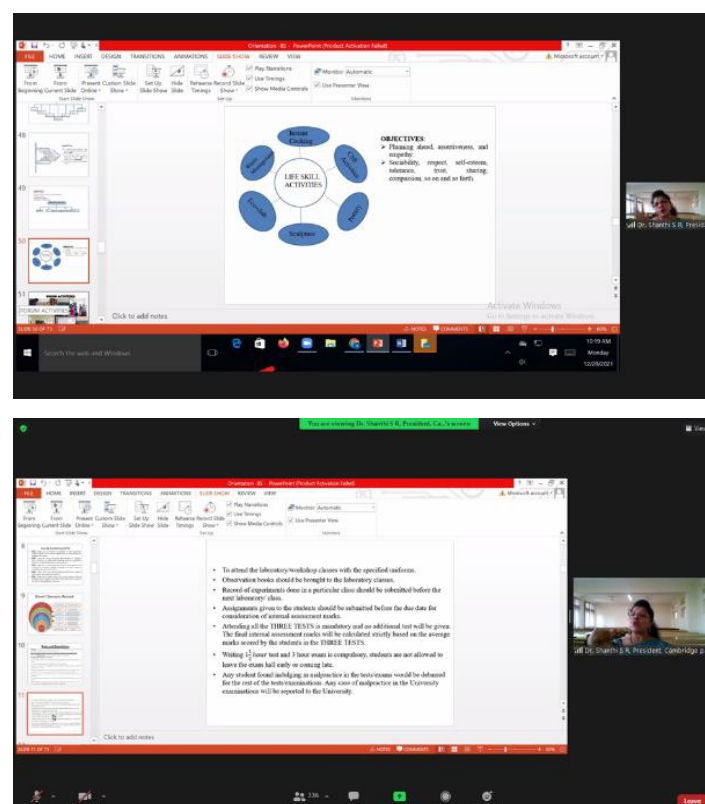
Orientation 45 - PowerPoint (Product Activation Failed)

FILE HOME INSERT DESIGN TRANSITIONS ANIMATIONS SLIDE SHOW REVIEW VIEW

Microsoft account

From Beginning From Current Slide Present Online Custom Slide Show Set Up Slide Show Hide Slide Rehearse Timings Record Slide Show Play Narrations Use Timings Show Media Controls Monitor: Automatic Use Presenter View

Start Slide Show Set Up Monitors

48

49

50

51

FORUM ACTIVITIES

Innate Cooking

LIFE SKILL ACTIVITIES

Sculpture

OBJECTIVES:
➢ Planning ahead, assertiveness, and empathy
➢ Sociability, respect, self-esteem, tolerance, trust, sharing, compassion, so on and so forth.

Click to add notes

Activate Windows
Go to Settings to activate Windows.

SLIDE 50 OF 73

NOTES COMMENTS

Search the web and Windows

10:19 AM Monday 12/28/2021

Dr. Shanthi S R, Presid

You are viewing Dr. Shanthi S R, President, Ca...'s screen View Options

Orientation 45 - PowerPoint (Product Activation Failed)

FILE HOME INSERT DESIGN TRANSITIONS ANIMATIONS SLIDE SHOW REVIEW VIEW

Microsoft account

From Beginning From Current Slide Present Online Custom Slide Show Set Up Slide Show Hide Slide Rehearse Timings Record Slide Show Play Narrations Use Timings Show Media Controls Monitor: Automatic Use Presenter View

Start Slide Show Set Up Monitors

8

9

10

11

• To attend the laboratory/workshop classes with the specified uniform.
• Observation books should be brought to the laboratory classes.
• Record of experiments done in a particular class should be submitted before the next laboratory class.
• Assignments given to the students should be submitted before the due date for consideration of internal assessment marks.
• Attending all the THREE TESTS is mandatory and no additional test will be given. The final internal assessment marks will be calculated strictly based on the average marks scored by the students in the THREE TESTS.
• Writing $1\frac{1}{2}$ hour test and 3 hour exam is compulsory, students are not allowed to leave the exam hall early or coming late.
• Any student found indulging in malpractice in the tests/exams would be debarred for the rest of the tests/examinations. Any case of malpractice in the University examinations will be reported to the University.

Click to add notes

SLIDE 11 OF 73

NOTES COMMENTS

Dr. Shanthi S R, President, Cambridge p

136

Leave